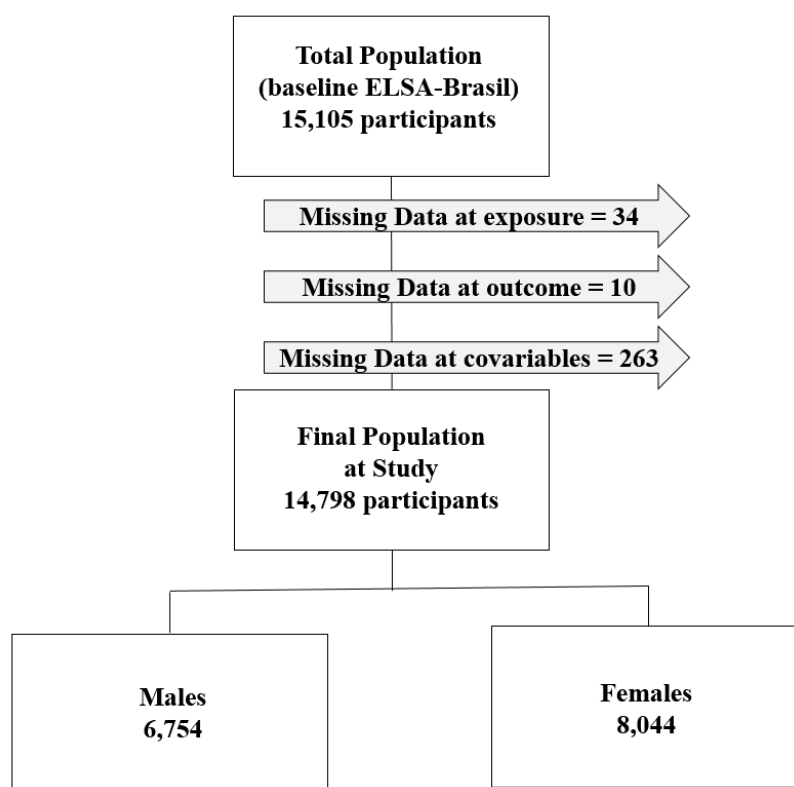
Total Population
(baseline ELSA-Brasil)
15,105 participants

Missing Data at exposure = 34

Missing Data at outcome = 10

Missing Data at covariables = 263

Final Population
at Study
14,798 participants

Males
6,754

Females
8,044